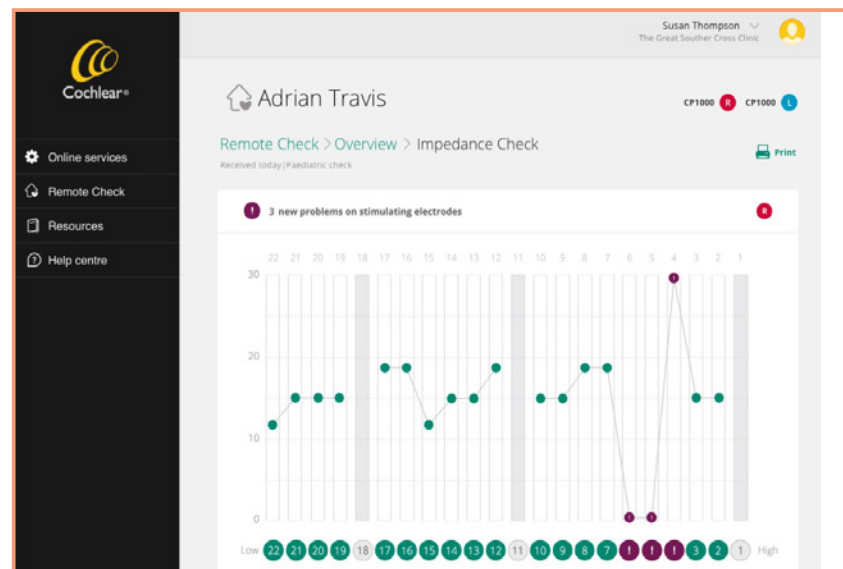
Cochlear®

Online services
Remote Check
Resources
Help centre

Susan Thompson
The Great Souther Cross Clinic

Adrian Travis

CP1000 R CP1000 L

Remote Check > Overview > Impedance Check
Received today | Paediatric check

Print

! 3 new problems on stimulating electrodes R

22 21 20 19 18 17 16 15 14 13 12 11 10 9 8 7 6 5 4 3 2 1

30
20
10
0

Low 22 21 20 19 18 17 16 15 14 13 12 11 10 9 8 7 ! ! ! 3 2 1 High